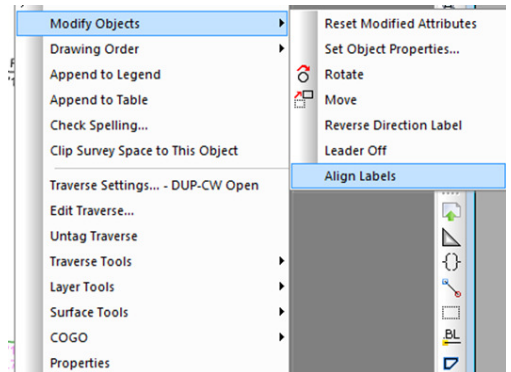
Modify Objects
Drawing Order
Append to Legend
Append to Table
Check Spelling...
Clip Survey Space to This Object
Traverse Settings... - DUP-CW Open
Edit Traverse...
Untag Traverse
Traverse Tools
Layer Tools
Surface Tools
COGO
Properties

Reset Modified Attributes
Set Object Properties...
Rotate
Move
Reverse Direction Label
Leader Off
Align Labels

BL